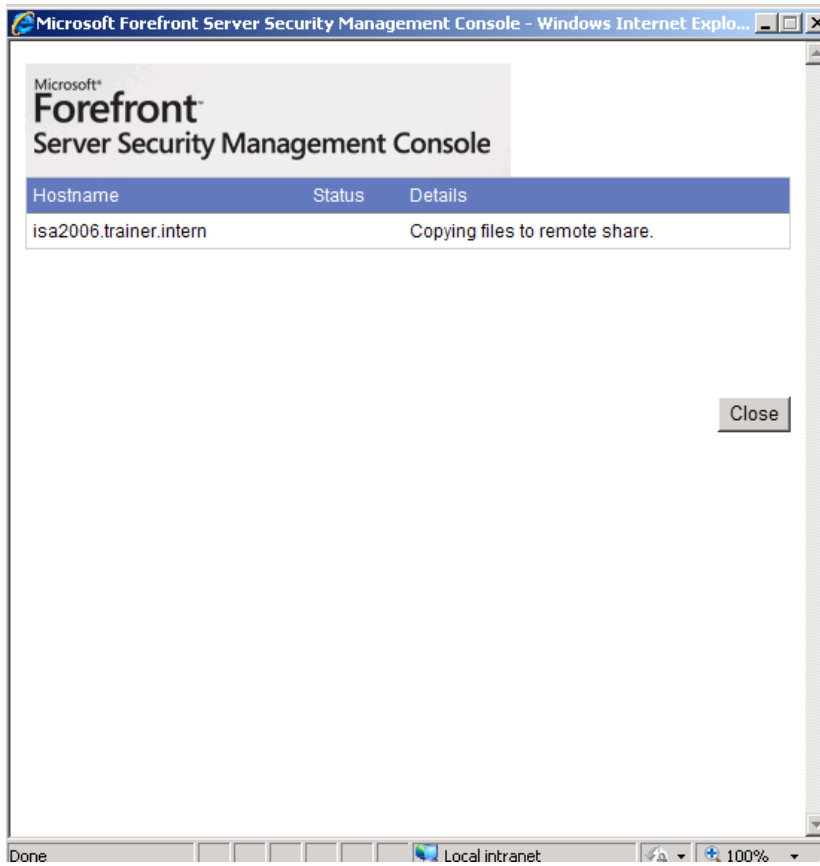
Microsoft Forefront Server Security Management Console - Windows Internet Explo...

Microsoft®
Forefront™
Server Security Management Console

| Hostname | Status | Details |
|---|---|---|
| isa2006.trainer.intern | | Copying files to remote share. |

Close

Done

Local intranet

100%